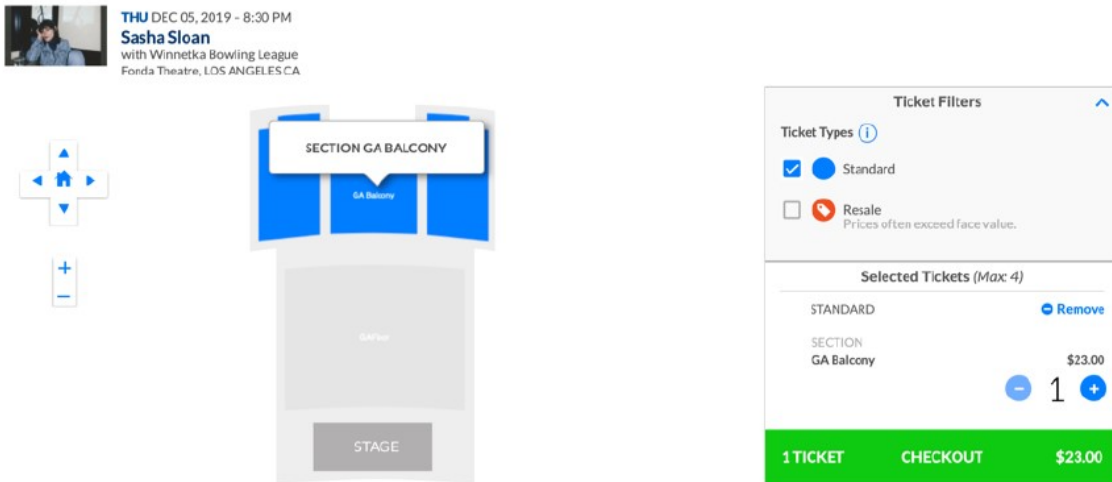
THU DEC 05, 2019 - 8:30 PM
Sasha Sloan
with Winnetka Bowling League
Fonda Theatre, LOS ANGELES CA

SECTION GA BALCONY

GA Balcony

GA Floor

STAGE

Ticket Filters

Ticket Types

Standard

Resale
Prices often exceed face value.

Selected Tickets (Max: 4)

STANDARD
Remove

SECTION
GA Balcony
$23.00

1

1 TICKET CHECKOUT $23.00